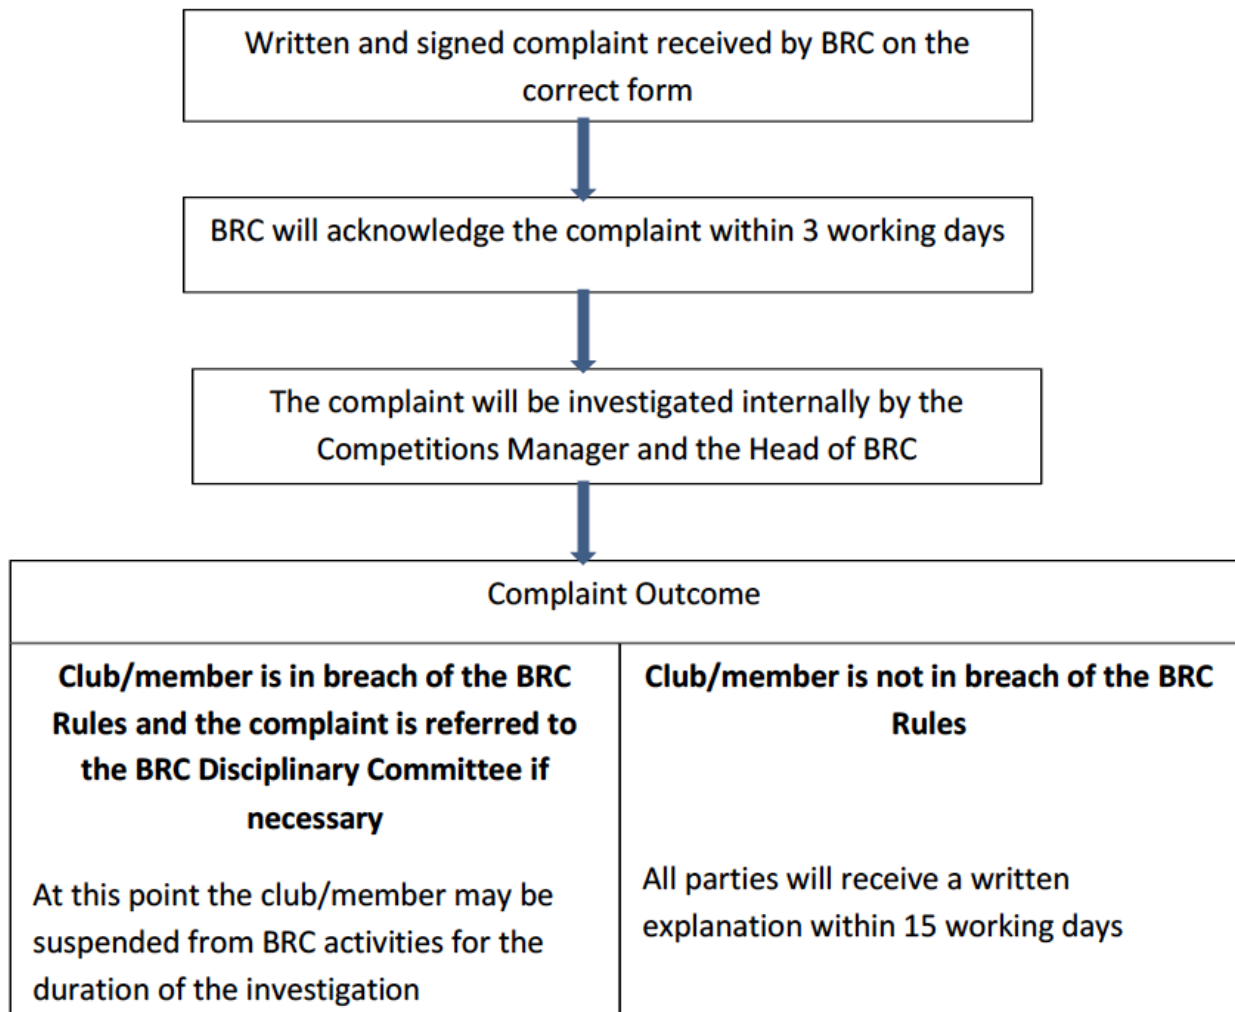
Written and signed complaint received by BRC on the correct form

BRC will acknowledge the complaint within 3 working days

The complaint will be investigated internally by the Competitions Manager and the Head of BRC

Complaint Outcome

| Club/member is in breach of the BRC Rules and the complaint is referred to the BRC Disciplinary Committee if necessary | Club/member is not in breach of the BRC Rules |
|---|---|
| At this point the club/member may be suspended from BRC activities for the duration of the investigation | All parties will receive a written explanation within 15 working days |